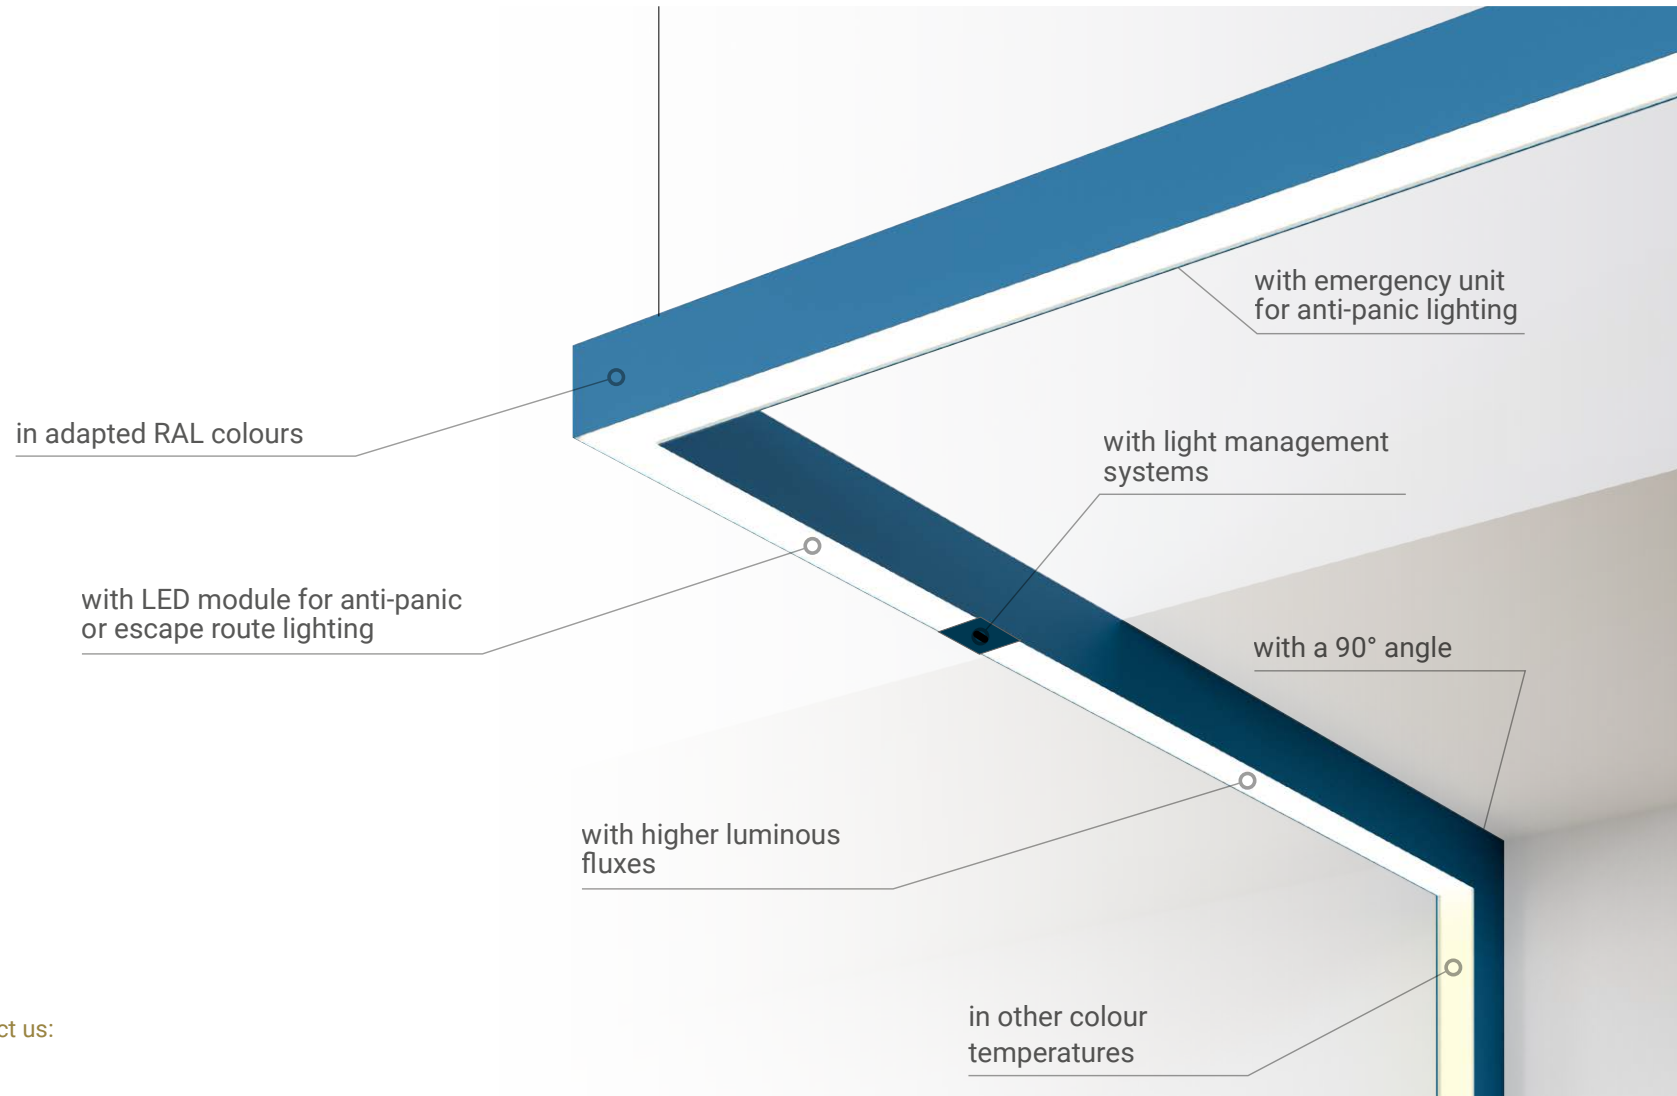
with emergency unit for anti-panic lighting

in adapted RAL colours

with light management systems

with LED module for anti-panic or escape route lighting

with a 90° angle

with higher luminous fluxes

in other colour temperatures

ct us: